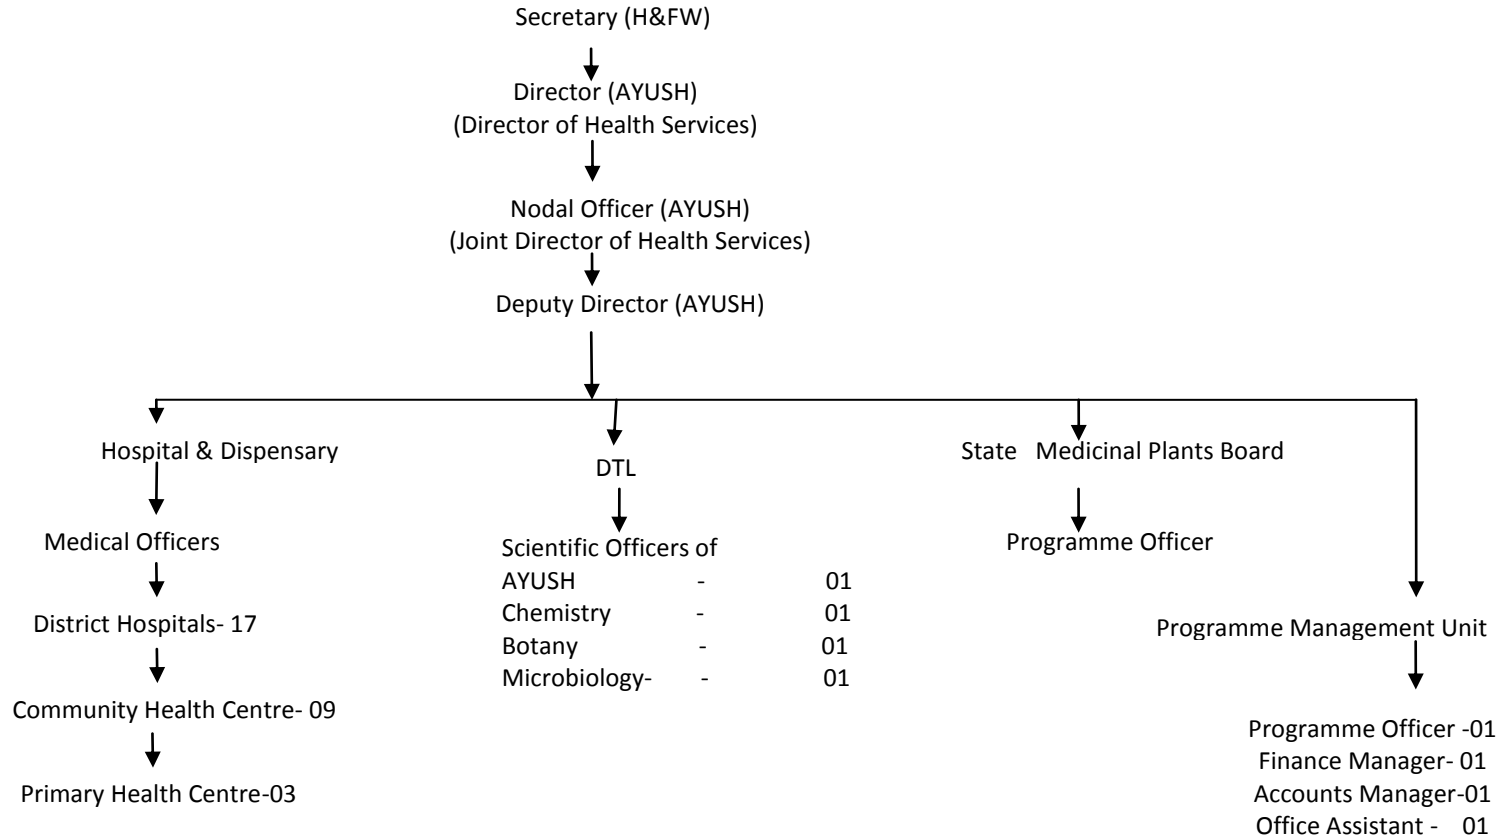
Secretary (H&FW)

Director (AYUSH)
(Director of Health Services)

Nodal Officer (AYUSH)
(Joint Director of Health Services)

Deputy Director (AYUSH)

Hospital & Dispensary

Medical Officers

District Hospitals- 17

Community Health Centre- 09

Primary Health Centre-03

DTL

Scientific Officers of
AYUSH - 01
Chemistry - 01
Botany - 01
Microbiology- - 01

State Medicinal Plants Board

Programme Officer

Programme Management Unit

Programme Officer -01
Finance Manager- 01
Accounts Manager-01
Office Assistant - 01